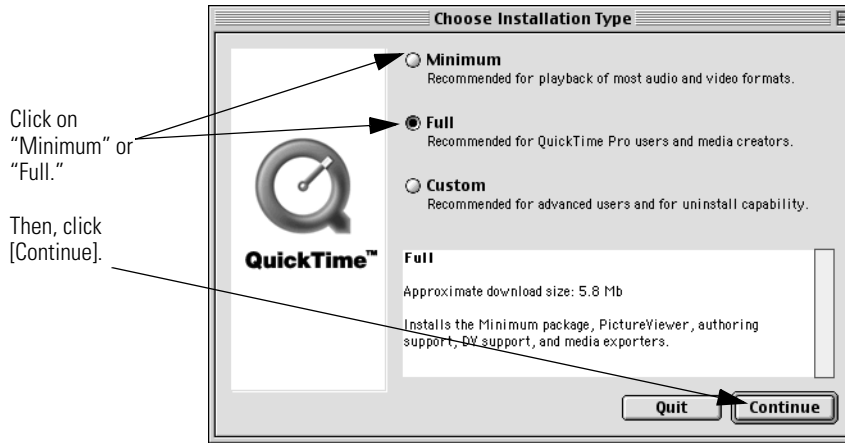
Click on "Minimum" or "Full."

Then, click [Continue].

Choose Installation Type

QuickTime™

Minimum
Recommended for playback of most audio and video formats.

Full
Recommended for QuickTime Pro users and media creators.

Custom
Recommended for advanced users and for uninstall capability.

Full

Approximate download size: 5.8 Mb

Installs the Minimum package, PictureViewer, authoring support, DV support, and media exporters.

Quit

Continue